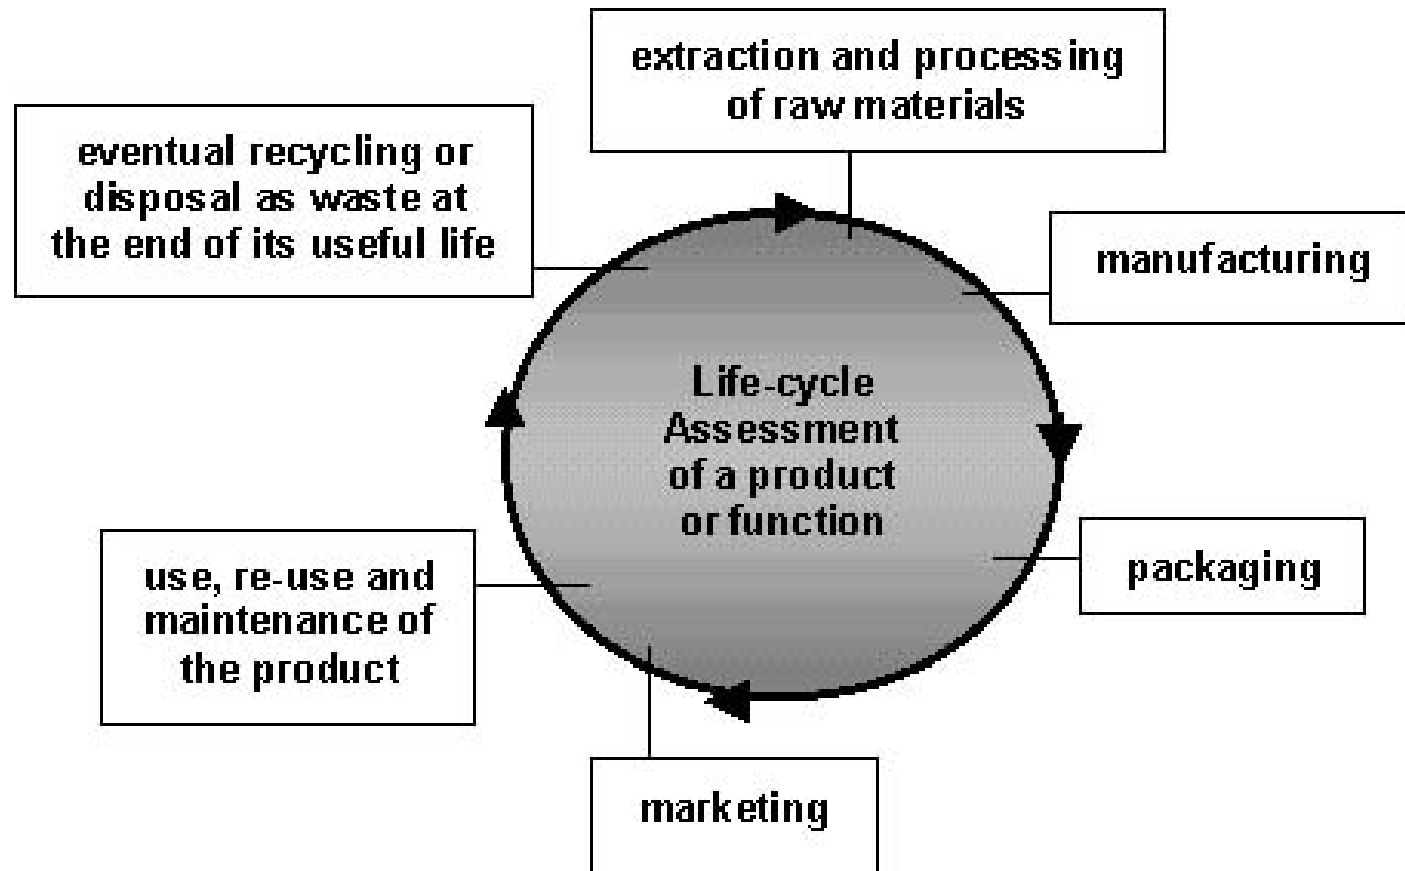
extraction and processing of raw materials

manufacturing

packaging

marketing

use, re-use and maintenance of the product

eventual recycling or disposal as waste at the end of its useful life

Life-cycle Assessment of a product or function